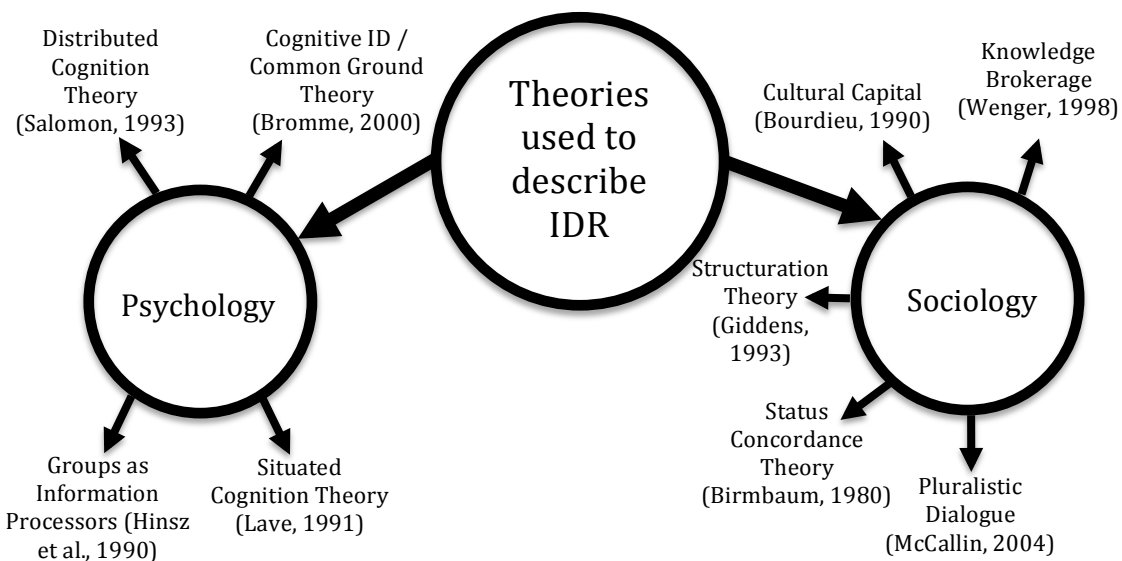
Theories used to describe IDR

Psychology

Distributed Cognition Theory (Salomon, 1993)

Cognitive ID / Common Ground Theory (Bromme, 2000)

Groups as Information Processors (Hinsz et al., 1990)

Situated Cognition Theory (Lave, 1991)

Sociology

Cultural Capital (Bourdieu, 1990)

Knowledge Brokerage (Wenger, 1998)

Structuration Theory (Giddens, 1993)

Status Concordance Theory (Birmbaum, 1980)

Pluralistic Dialogue (McCallin, 2004)